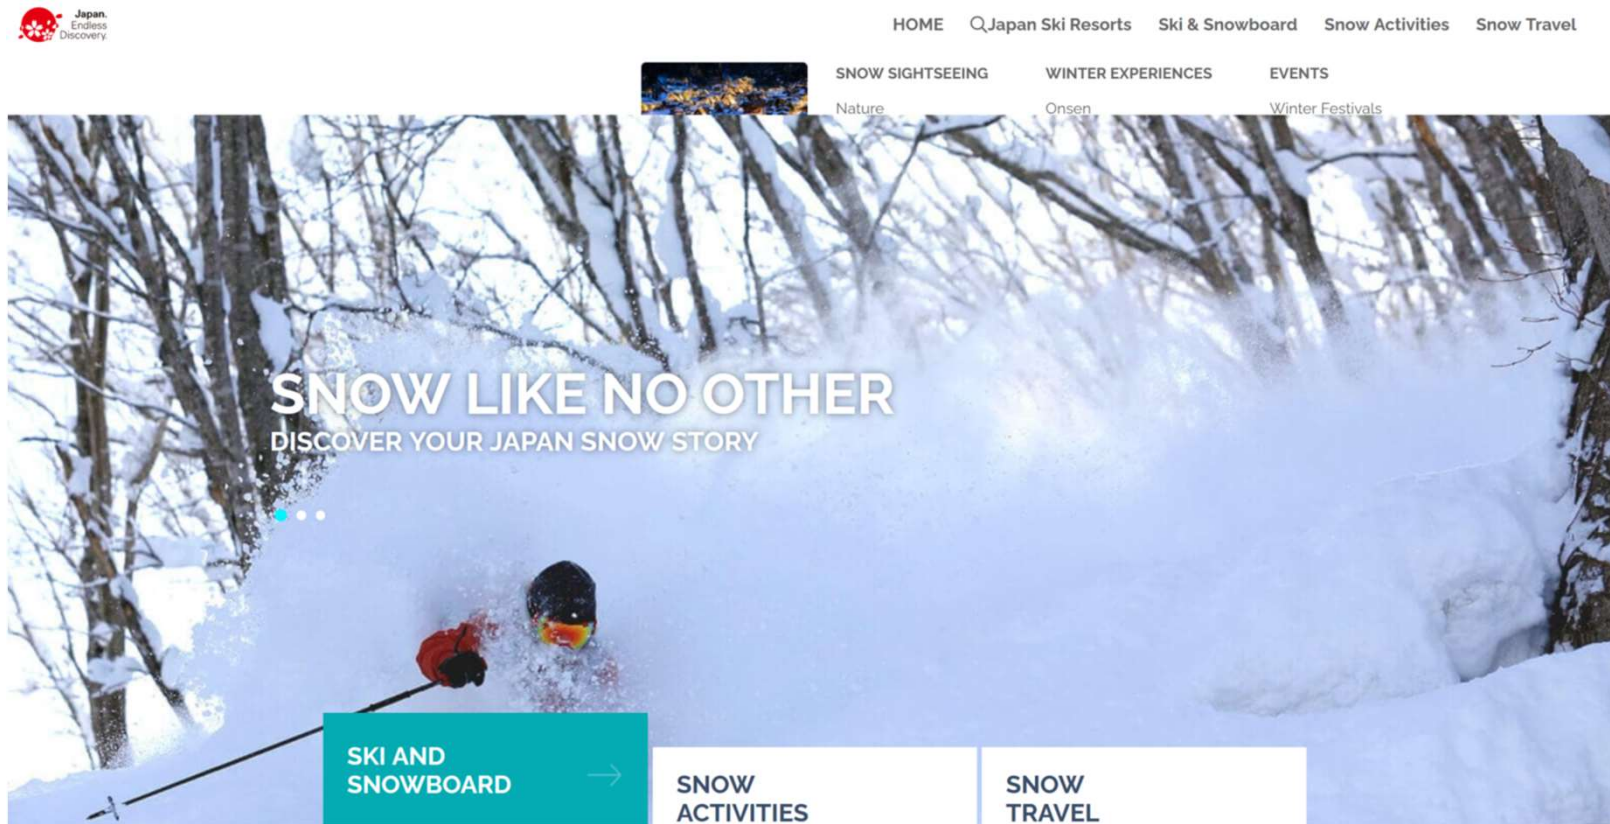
Japan. Endless Discovery.

HOME Japan Ski Resorts Ski & Snowboard Snow Activities Snow Travel

SNOW SIGHTSEEING
Nature

WINTER EXPERIENCES
Onsen

EVENTS
Winter Festivals

SNOW LIKE NO OTHER
DISCOVER YOUR JAPAN SNOW STORY

SKI AND SNOWBOARD

SNOW ACTIVITIES

SNOW TRAVEL